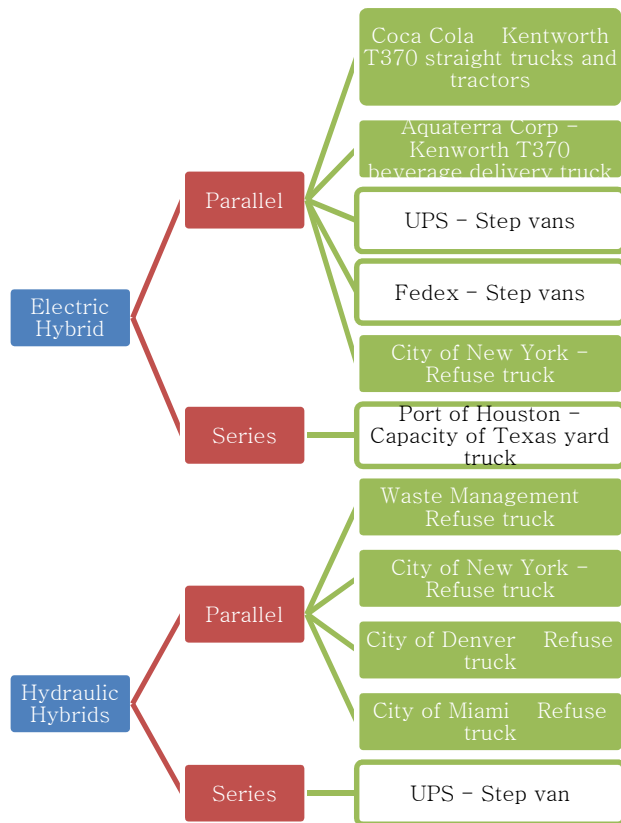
Electric Hybrid

Parallel

Coca Cola Kentworth T370 straight trucks and tractors

Aquaterra Corp – Kenworth T370 beverage delivery truck

UPS – Step vans

Fedex – Step vans

City of New York – Refuse truck

Series

Port of Houston – Capacity of Texas yard truck

Hydraulic Hybrids

Parallel

Waste Management Refuse truck

City of New York – Refuse truck

City of Denver Refuse truck

City of Miami Refuse truck

Series

UPS – Step van